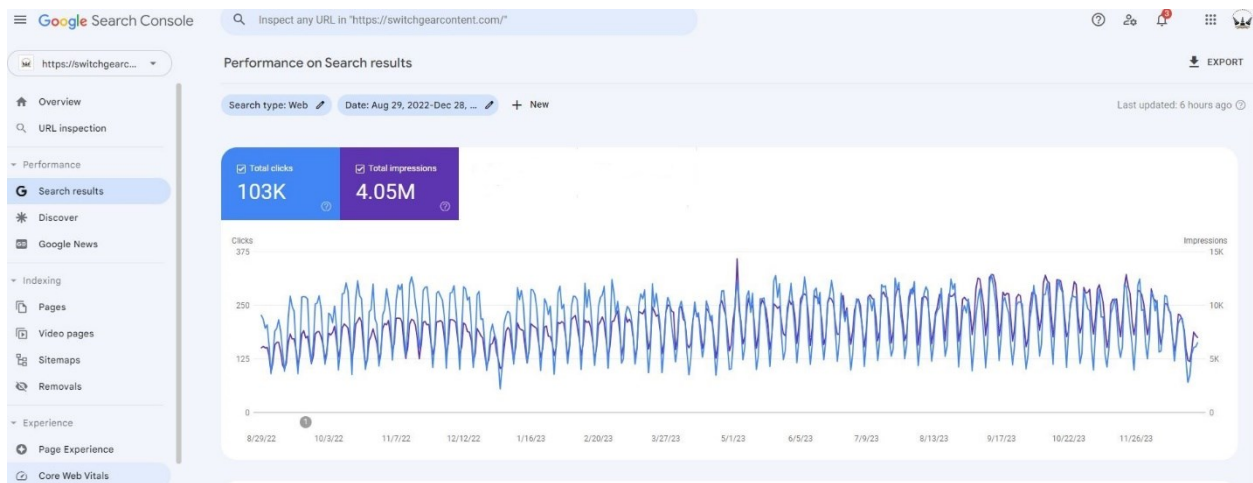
Google Search Console

Inspect any URL in "https://switchgearcontent.com/"

https://switchgearc...

Overview
URL inspection
Performance
Search results
Discover
Google News
Indexing
Pages
Video pages
Sitemaps
Removals
Experience
Page Experience
Core Web Vitals

Performance on Search results

EXPORT

Search type: Web
Date: Aug 29, 2022-Dec 28, ...
New

Last updated: 6 hours ago

Total clicks
103K

Total impressions
4.05M

Clicks
375
250
125
0

Impressions
15K
10K
5K
0

1

8/29/22 10/3/22 11/7/22 12/12/22 1/16/23 2/20/23 3/27/23 5/1/23 6/5/23 7/9/23 8/13/23 9/17/23 10/22/23 11/26/23